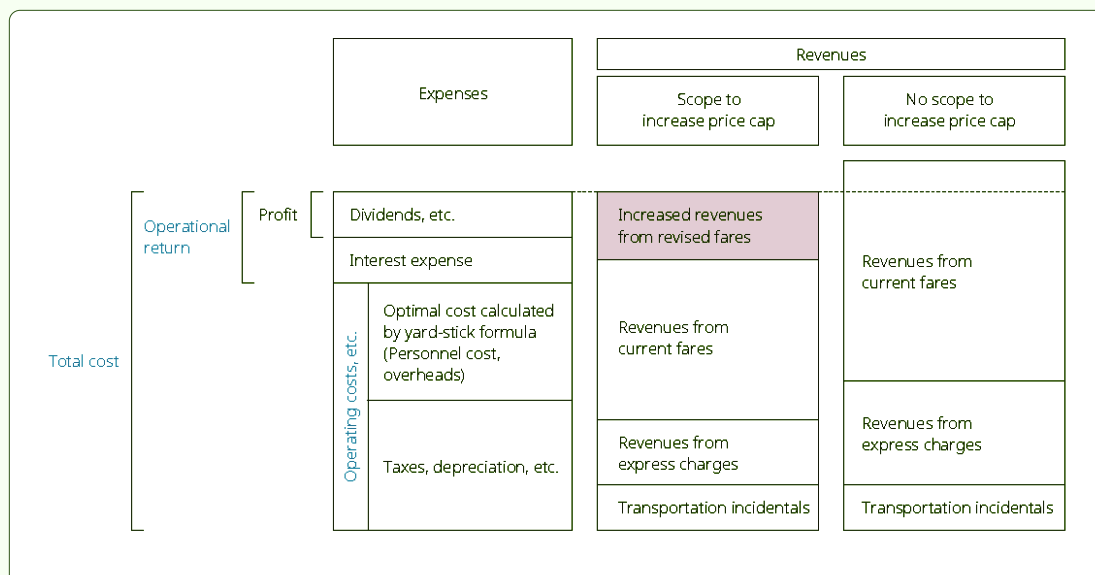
| Expenses | Revenues: Scope to increase price cap | Revenues: No scope to increase price cap |
|---|---|---|
| Dividends, etc. | Increased revenues from revised fares | |
| Interest expense | | Revenues from current fares |
| Operating costs, etc.: Optimal cost calculated by yard-stick formula (Personnel cost, overheads) | Revenues from current fares | |
| Operating costs, etc.: Taxes, depreciation, etc. | Revenues from express charges | Revenues from express charges |
| | Transportation incidentals | Transportation incidentals |

Total cost

Operational return

Profit